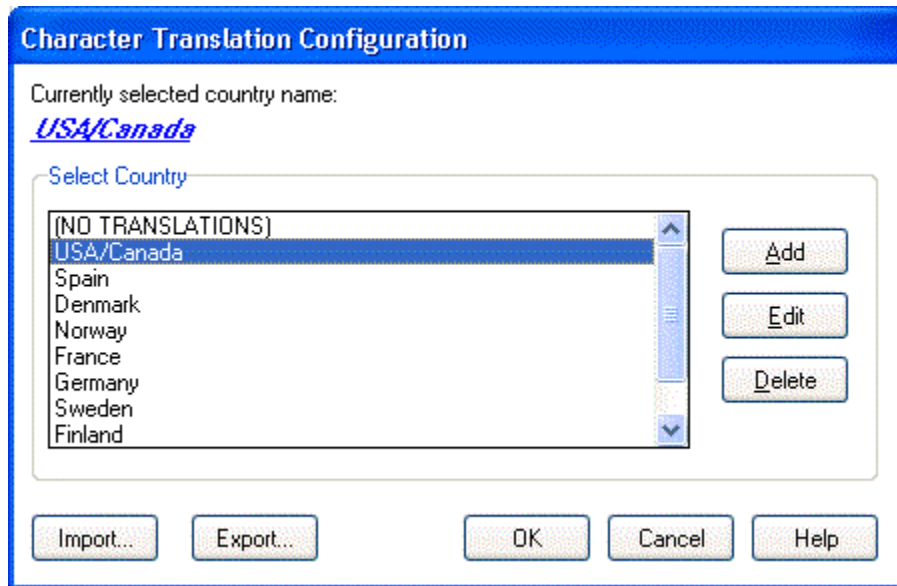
Character Translation Configuration

Currently selected country name:

USA/Canada

Select Country

(NO TRANSLATIONS)
USA/Canada
Spain
Denmark
Norway
France
Germany
Sweden
Finland

Add

Edit

Delete

Import...

Export...

OK

Cancel

Help